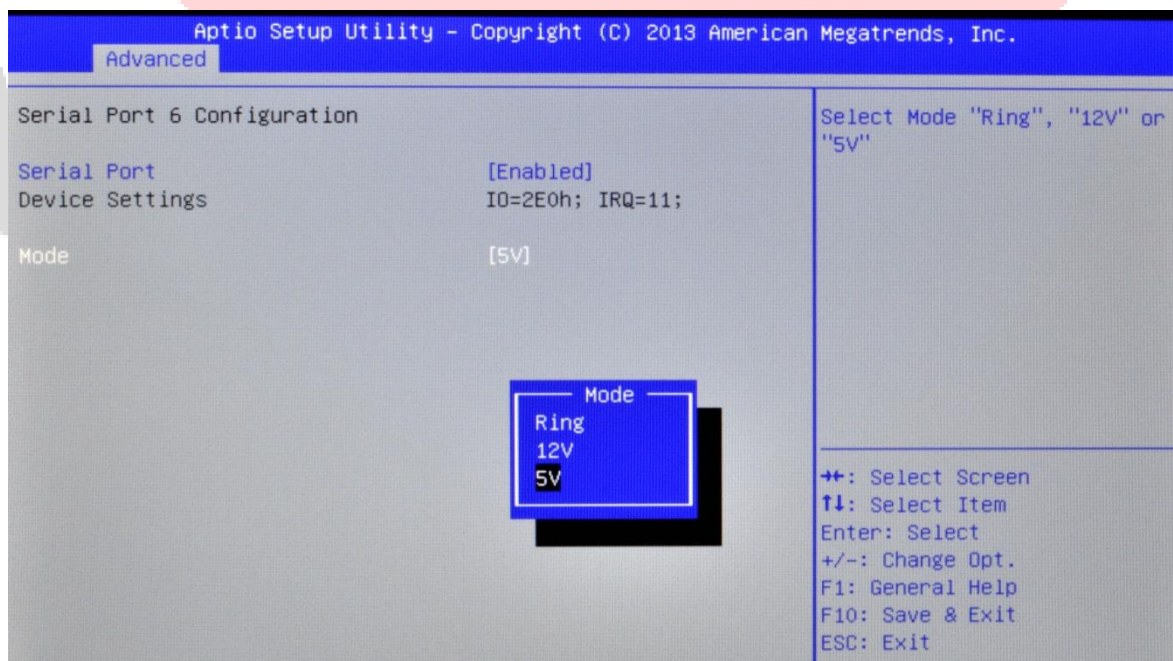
Aptio Setup Utility – Copyright (C) 2013 American Megatrends, Inc.
Advanced

Serial Port 6 Configuration

Serial Port [Enabled]
Device Settings IO=2E0h; IRQ=11;

Mode [5V]

Mode
Ring
12V
5V

Select Mode "Ring", "12V" or "5V"

→←: Select Screen
↑↓: Select Item
Enter: Select
+/-: Change Opt.
F1: General Help
F10: Save & Exit
ESC: Exit